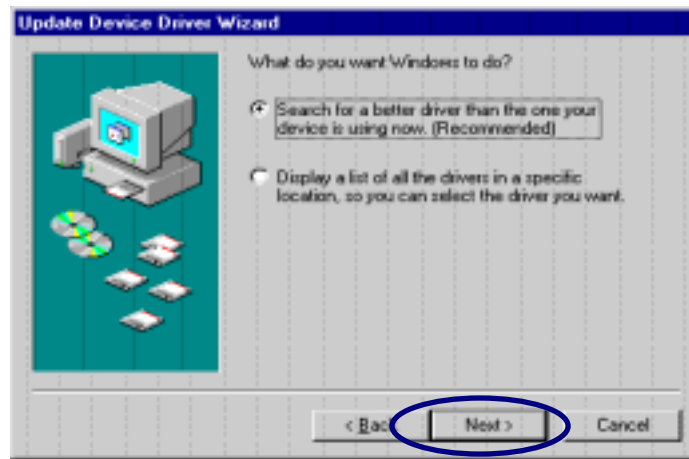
Update Device Driver Wizard

What do you want Windows to do?

Search for a better driver than the one your device is using now. (Recommended)

Display a list of all the drivers in a specific location, so you can select the driver you want.

< Back

Next >

Cancel